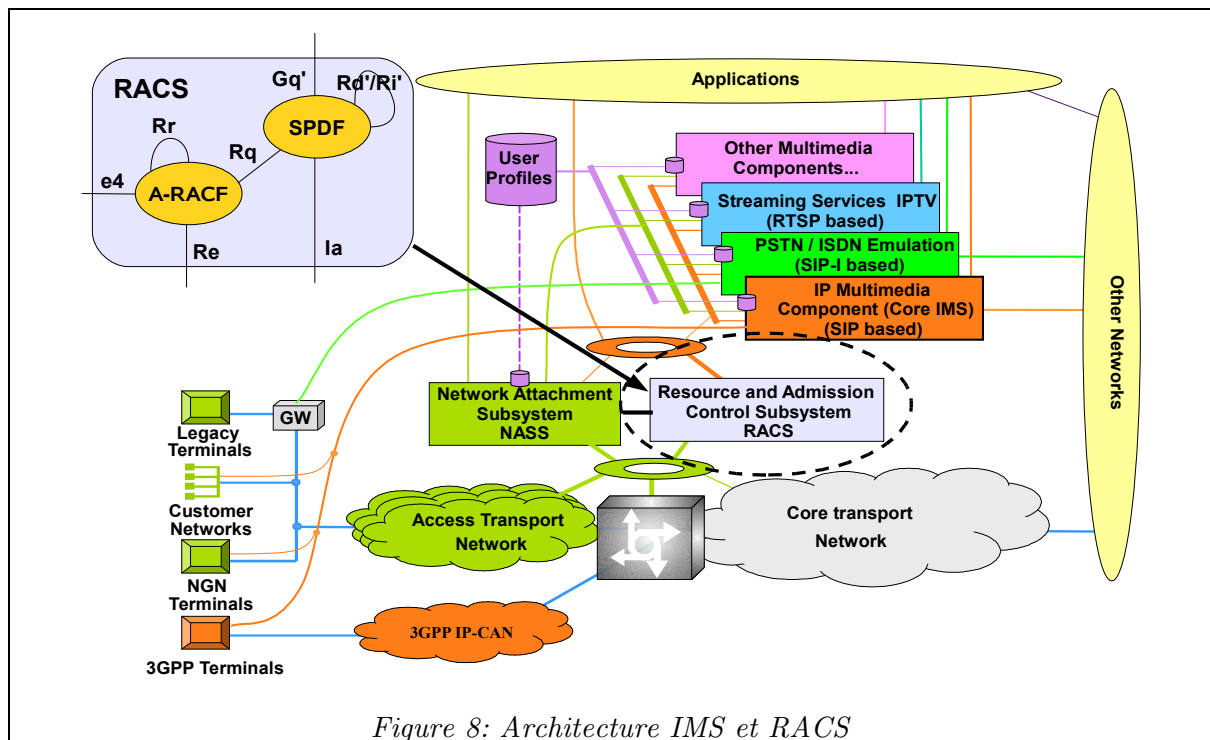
RACS

Gq'

Rd'/Ri'

Rr

SPDF

Rq

e4

A-RACF

Re

Ia

Applications

User Profiles

Other Multimedia Components...

Streaming Services IPTV (RTSP based)

PSTN / ISDN Emulation (SIP-I based)

IP Multimedia Component (Core IMS) (SIP based)

Other Networks

GW

Legacy Terminals

Network Attachment Subsystem NASS

Resource and Admission Control Subsystem RACS

Customer Networks

Access Transport Network

Core transport Network

NGN Terminals

3GPP IP-CAN

3GPP Terminals

Figure 8: Architecture IMS et RACS